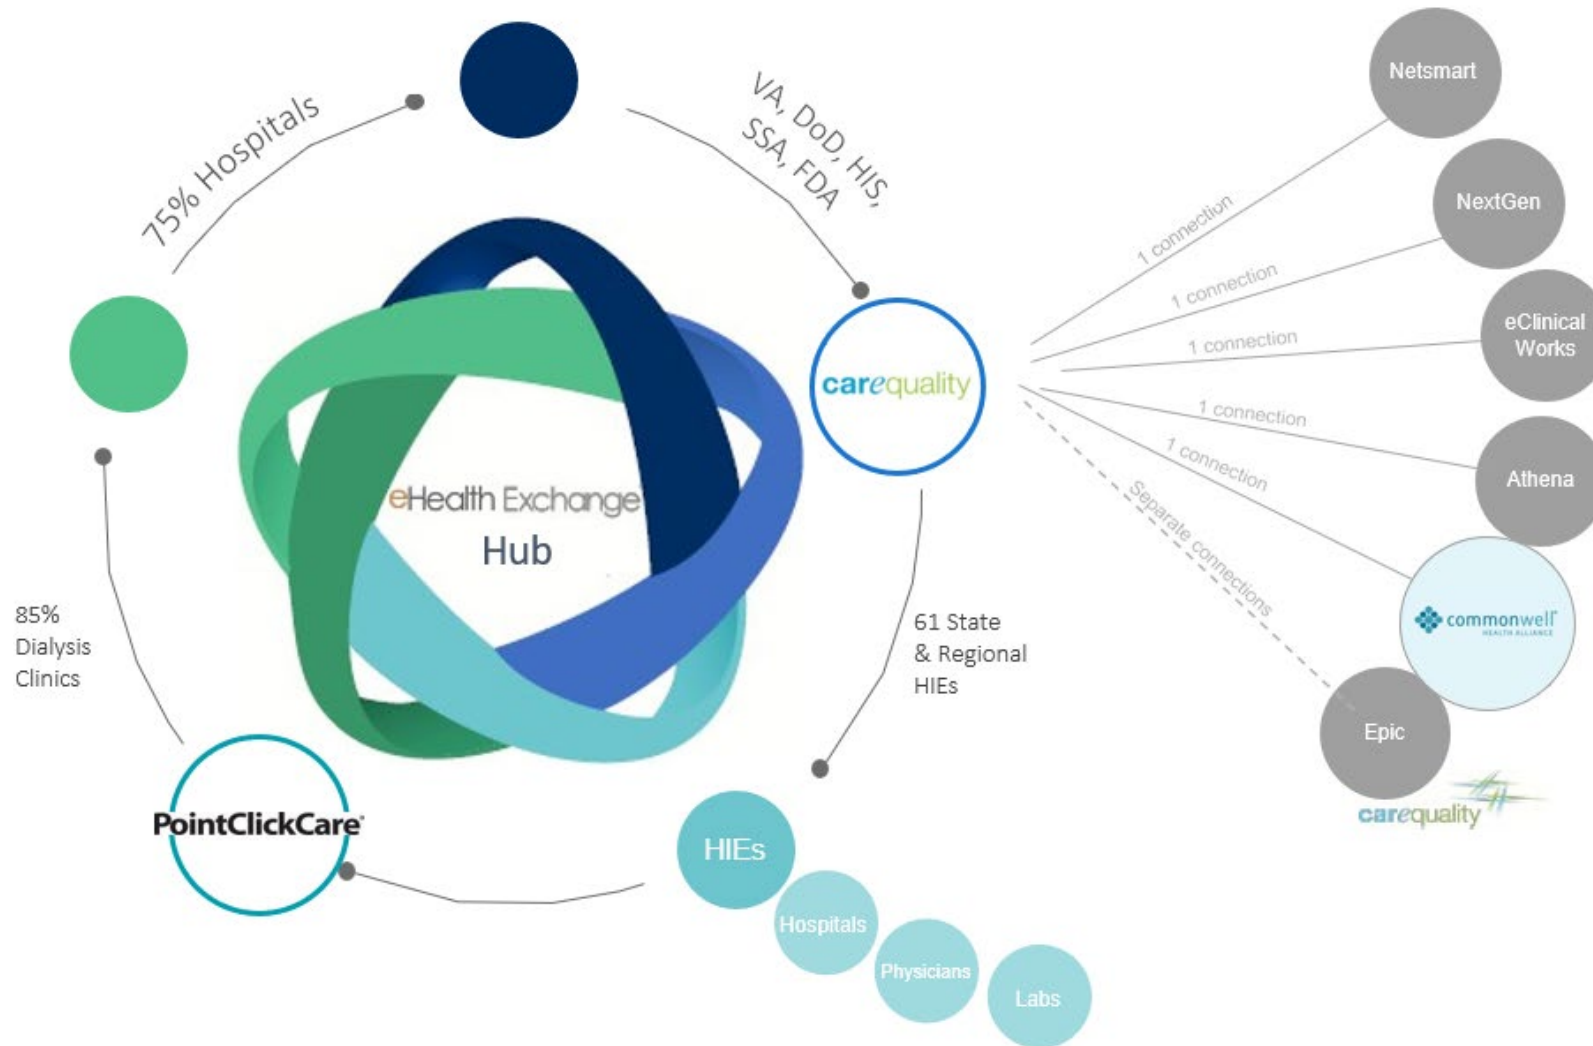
75% Hospitals

VA, DoD, HIS, SSA, FDA

eHealth Exchange
Hub

carequality

85%
Dialysis
Clinics

61 State
& Regional
HIEs

PointClickCare

HIEs

Hospitals

Physicians

Labs

Netsmart

NextGen

eClinical Works

Athena

commonwell HEALTH ALLIANCE

Epic

carequality

1 connection

1 connection

1 connection

1 connection

1 connection

Separate connections